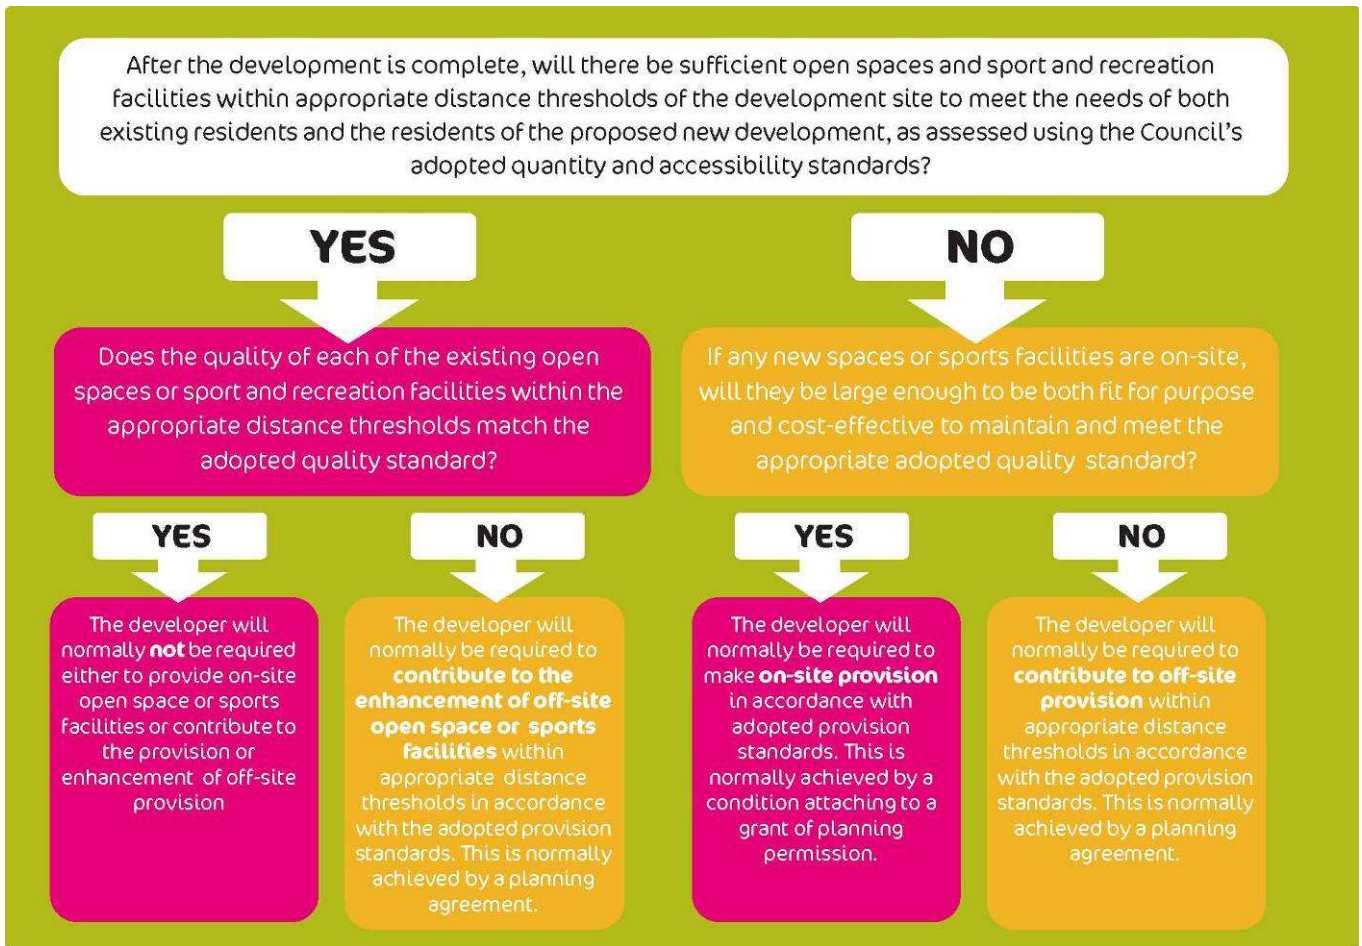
After the development is complete, will there be sufficient open spaces and sport and recreation facilities within appropriate distance thresholds of the development site to meet the needs of both existing residents and the residents of the proposed new development, as assessed using the Council's adopted quantity and accessibility standards?

YES

NO

Does the quality of each of the existing open spaces or sport and recreation facilities within the appropriate distance thresholds match the adopted quality standard?

If any new spaces or sports facilities are on-site, will they be large enough to be both fit for purpose and cost-effective to maintain and meet the appropriate adopted quality standard?

YES

NO

YES

NO

The developer will normally **not** be required either to provide on-site open space or sports facilities or contribute to the provision or enhancement of off-site provision

The developer will normally be required to **contribute to the enhancement of off-site open space or sports facilities** within appropriate distance thresholds in accordance with the adopted provision standards. This is normally achieved by a planning agreement.

The developer will normally be required to make **on-site provision** in accordance with adopted provision standards. This is normally achieved by a condition attaching to a grant of planning permission.

The developer will normally be required to **contribute to off-site provision** within appropriate distance thresholds in accordance with the adopted provision standards. This is normally achieved by a planning agreement.